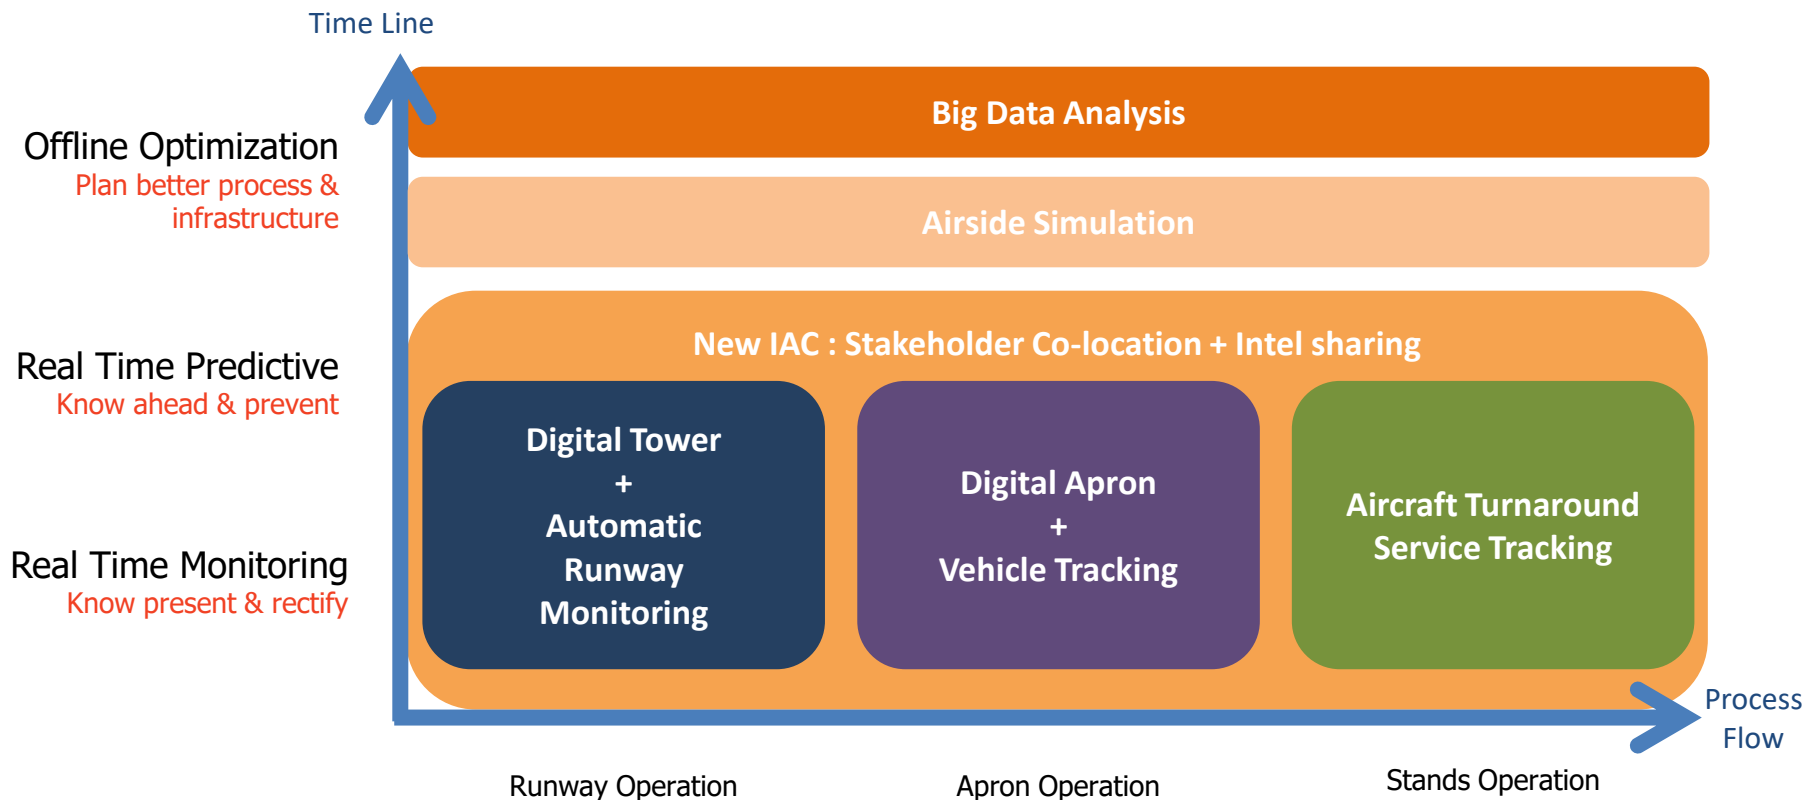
Time Line

Offline Optimization
Plan better process & infrastructure

Real Time Predictive
Know ahead & prevent

Real Time Monitoring
Know present & rectify

Big Data Analysis

Airside Simulation

New IAC : Stakeholder Co-location + Intel sharing

Digital Tower
+
Automatic Runway Monitoring

Digital Apron
+
Vehicle Tracking

Aircraft Turnaround Service Tracking

Process Flow

Runway Operation

Apron Operation

Stands Operation